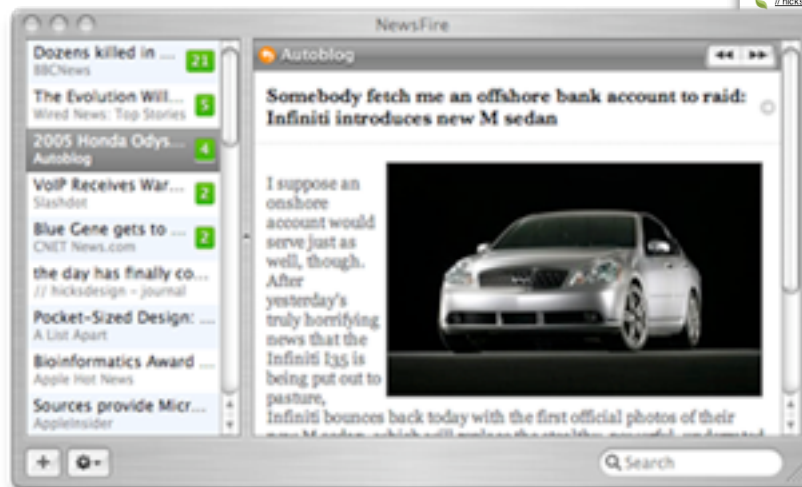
// hicks

NewsFire

Dozens killed in ...
BBCNews
21

The Evolution Will...
Wired News: Top Stories
5

2005 Honda Odys...
Autoblog
4

VoIP Receives War...
Slashdot
2

Blue Gene gets to ...
CNET News.com
2

the day has finally co...
// hicksdesign - journal

Pocket-Sized Design: ...
A List Apart

Bioinformatics Award ...
Apple Hot News

Sources provide Micr...
AppleInsider

Autoblog

Somebody fetch me an offshore bank account to raid: Infiniti introduces new M sedan

I suppose an onshore account would serve just as well, though. After yesterday's truly horrifying news that the Infiniti I35 is being put out to pasture, Infiniti bounces back today with the first official photos of their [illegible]

+

Search